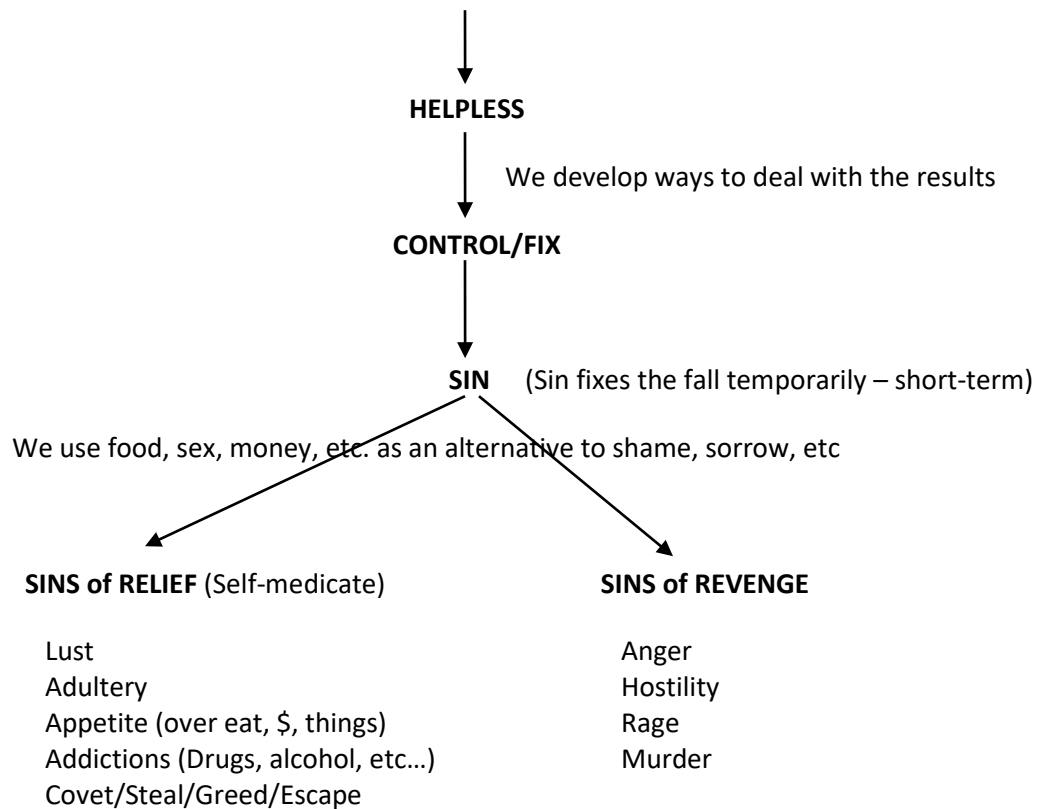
HELPLESS

We develop ways to deal with the results

CONTROL/FIX

SIN (Sin fixes the fall temporarily – short-term)

We use food, sex, money, etc. as an alternative to shame, sorrow, etc

SINS of RELIEF (Self-medicate)

Lust
Adultery
Appetite (over eat, \$, things)
Addictions (Drugs, alcohol, etc…)
Covet/Steal/Greed/Escape

SINS of REVENGE

Anger
Hostility
Rage
Murder